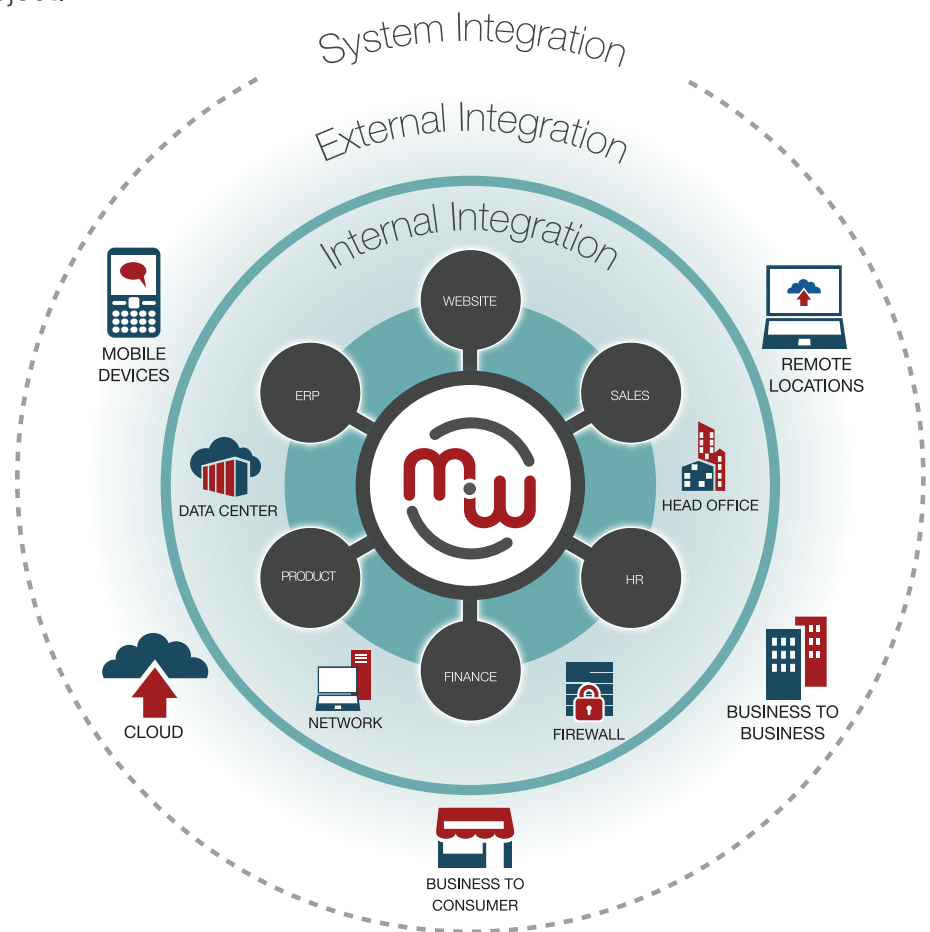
System Integration

External Integration

Internal Integration

WEBSITE

ERP

SALES

PRODUCT

HR

FINANCE

mw

MOBILE DEVICES

REMOTE LOCATIONS

DATA CENTER

HEAD OFFICE

CLOUD

NETWORK

FIREWALL

BUSINESS TO BUSINESS

BUSINESS TO CONSUMER